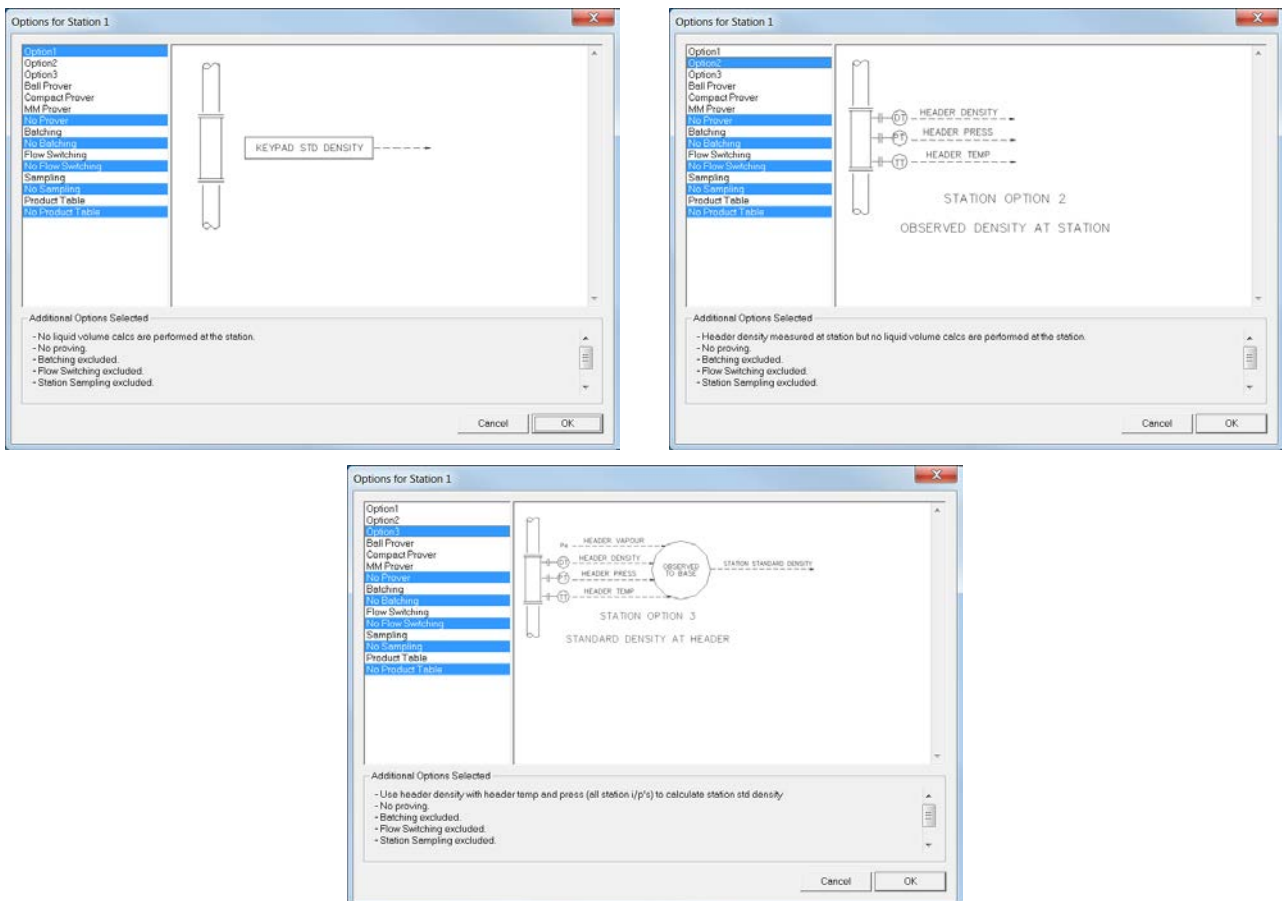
Options for Station 1

Option1
Option2
Option3
Ball Prover
Compact Prover
MM Prover
No Prover
Batching
No Batching
Flow Switching
No Flow Switching
Sampling
No Sampling
Product Table
No Product Table

KEYPAD STD DENSITY

Additional Options Selected

- No liquid volume calcs are performed at the station.
- No proving.
- Batching excluded.
- Flow Switching excluded.
- Station Sampling excluded.

Cancel
OK

Options for Station 1

Option1
Option2
Option3
Ball Prover
Compact Prover
MM Prover
No Prover
Batching
No Batching
Flow Switching
No Flow Switching
Sampling
No Sampling
Product Table
No Product Table

DT HEADER DENSITY
PT HEADER PRESS
TT HEADER TEMP

STATION OPTION 2

OBSERVED DENSITY AT STATION

Additional Options Selected

- Header density measured at station but no liquid volume calcs are performed at the station.
- No proving.
- Batching excluded.
- Flow Switching excluded.
- Station Sampling excluded.

Cancel
OK

Options for Station 1

Option1
Option2
Option3
Ball Prover
Compact Prover
MM Prover
No Prover
Batching
No Batching
Flow Switching
No Flow Switching
Sampling
No Sampling
Product Table
No Product Table

Pe HEADER VAPOUR
DT HEADER DENSITY
PT HEADER PRESS
TT HEADER TEMP
OBSERVED TO BASE
STATION STANDARD DENSITY

STATION OPTION 3

STANDARD DENSITY AT HEADER

Additional Options Selected

- Use header density with header temp and press (all station i/p's) to calculate station std density
- No proving.
- Batching excluded.
- Flow Switching excluded.
- Station Sampling excluded.

Cancel
OK